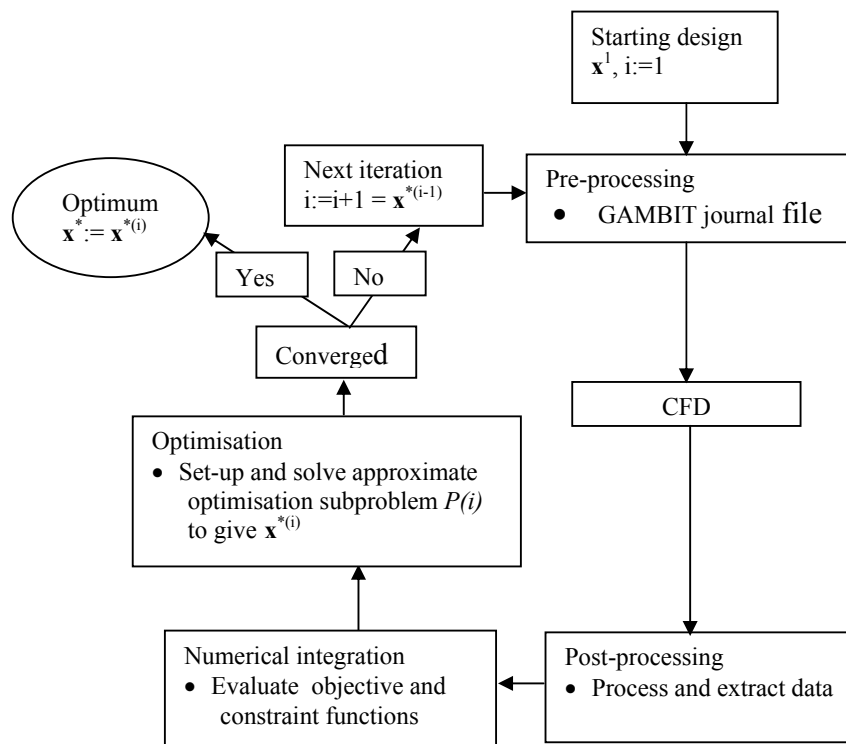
Starting design
$\mathbf{x}^1$, i:=1

Next iteration
i:=i+1 = $\mathbf{x}^{*(i-1)}$

Pre-processing
• GAMBIT journal file

Optimum
$\mathbf{x}^* := \mathbf{x}^{*(i)}$

Yes

No

Converged

CFD

Optimisation
• Set-up and solve approximate optimisation subproblem *P(i)* to give $\mathbf{x}^{*(i)}$

Numerical integration
• Evaluate objective and constraint functions

Post-processing
• Process and extract data